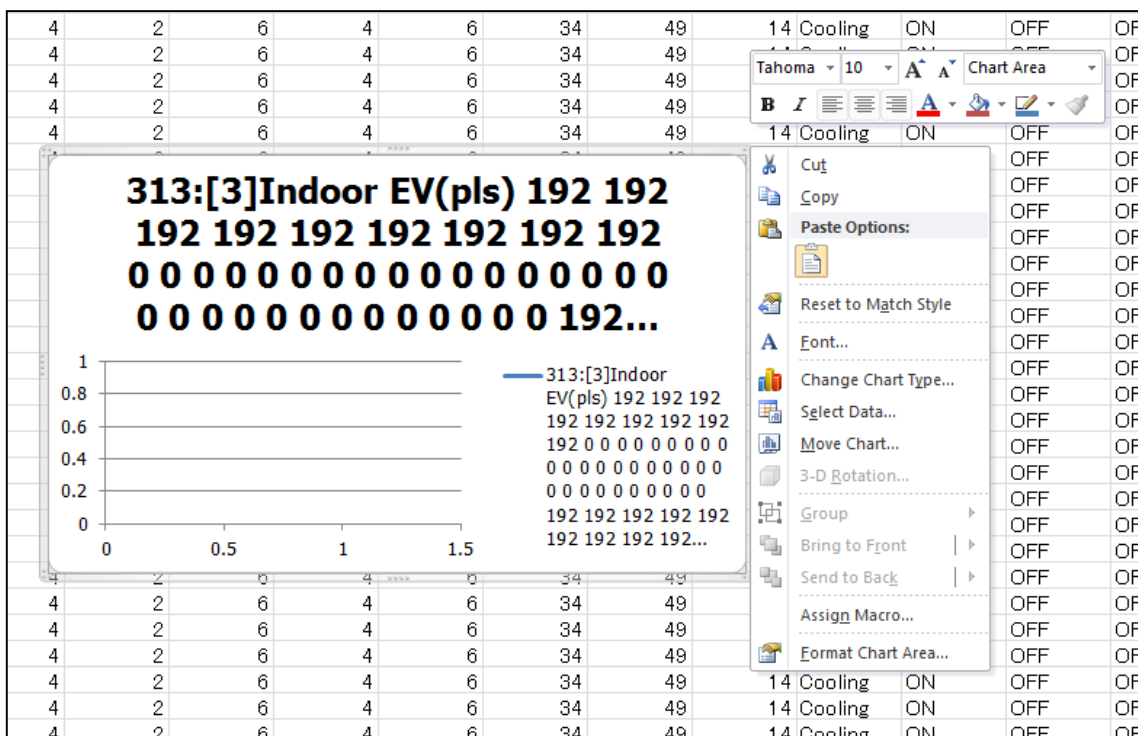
| 4 | 2 | 6 | 4 | 6 | 34 | 49 | 14 | Cooling | ON | OFF | OF |
|---|---|---|---|---|---|---|---|---|---|---|---|
| 4 | 2 | 6 | 4 | 6 | 34 | 49 | | | | | OF |
| 4 | 2 | 6 | 4 | 6 | 34 | 49 | | | | | OF |
| 4 | 2 | 6 | 4 | 6 | 34 | 49 | | | | | OF |
| 4 | 2 | 6 | 4 | 6 | 34 | 49 | 14 | Cooling | ON | OFF | OF |

Tahoma 10 Chart Area

B I

313:[3]Indoor EV(pls) 192 192 192 192 192 192 192 192 192 0 0 0 0 0 0 0 0 0 0 0 0 0 0 0 0 0 0 0 0 0 0 0 0 0 0 0 0 0 0 0 192...

1
0.8
0.6
0.4
0.2
0
0 0.5 1 1.5

313:[3]Indoor EV(pls) 192 192 192 192 192 192 192 192 192 0 0 0 0 0 0 0 0 0 0 0 0 0 0 0 0 0 0 0 0 0 0 0 0 0 0 0 0 0 0 0 192 192 192 192 192 192 192 192 192...

Cut
Copy
Paste Options:
Reset to Match Style
Font...
Change Chart Type...
Select Data...
Move Chart...
3-D Rotation...
Group
Bring to Front
Send to Back
Assign Macro...
Format Chart Area...

OFF OF (repeated)

| 4 | 2 | 6 | 4 | 6 | 34 | 49 | | | | OFF | OF |
|---|---|---|---|---|---|---|---|---|---|---|---|
| 4 | 2 | 6 | 4 | 6 | 34 | 49 | | | | OFF | OF |
| 4 | 2 | 6 | 4 | 6 | 34 | 49 | | | | OFF | OF |
| 4 | 2 | 6 | 4 | 6 | 34 | 49 | | | | OFF | OF |
| 4 | 2 | 6 | 4 | 6 | 34 | 49 | 14 | Cooling | ON | OFF | OF |
| 4 | 2 | 6 | 4 | 6 | 34 | 49 | 14 | Cooling | ON | OFF | OF |
| 4 | 2 | 6 | 4 | 6 | 34 | 49 | 14 | Cooling | ON | OFF | OF |